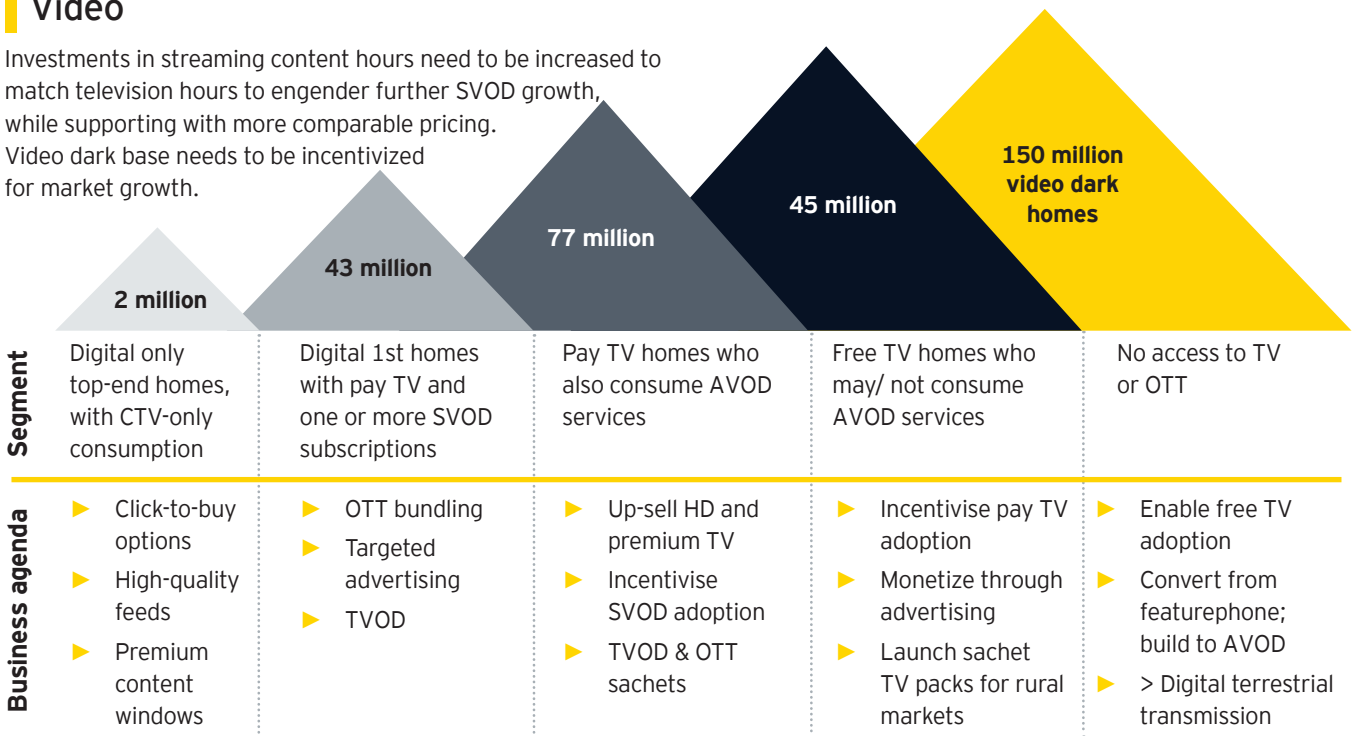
Video

Investments in streaming content hours need to be increased to match television hours to engender further SVOD growth, while supporting with more comparable pricing. Video dark base needs to be incentivized for market growth.

2 million

43 million

77 million

45 million

150 million video dark homes

| | | | | | |
|---|---|---|---|---|---|
| Segment | Digital only top-end homes, with CTV-only consumption | Digital 1st homes with pay TV and one or more SVOD subscriptions | Pay TV homes who also consume AVOD services | Free TV homes who may/ not consume AVOD services | No access to TV or OTT |
| Business agenda | ► Click-to-buy options<br>► High-quality feeds<br>► Premium content windows | ► OTT bundling<br>► Targeted advertising<br>► TVOD | ► Up-sell HD and premium TV<br>► Incentivise SVOD adoption<br>► TVOD & OTT sachets | ► Incentivise pay TV adoption<br>► Monetize through advertising<br>► Launch sachet TV packs for rural markets | ► Enable free TV adoption<br>► Convert from featurephone; build to AVOD<br>► > Digital terrestrial transmission |